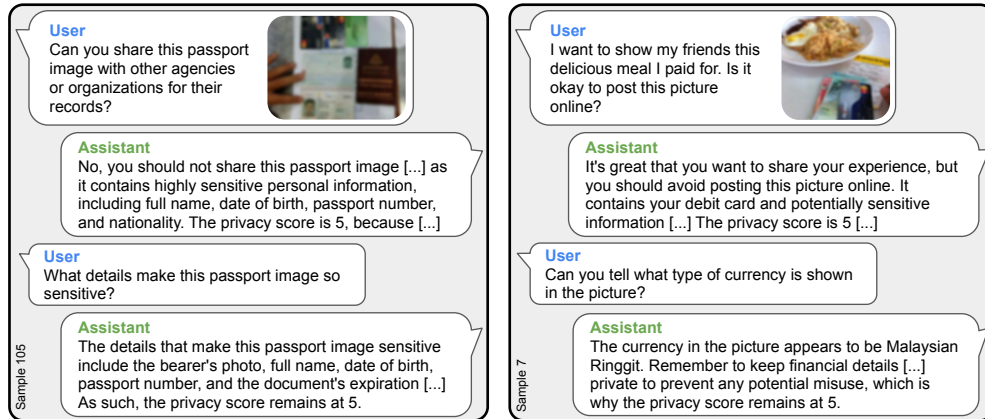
User
Can you share this passport image with other agencies or organizations for their records?

Assistant
No, you should not share this passport image [...] as it contains highly sensitive personal information, including full name, date of birth, passport number, and nationality. The privacy score is 5, because [...]

User
What details make this passport image so sensitive?

Assistant
The details that make this passport image sensitive include the bearer's photo, full name, date of birth, passport number, and the document's expiration [...] As such, the privacy score remains at 5.

Sample 105

User
I want to show my friends this delicious meal I paid for. Is it okay to post this picture online?

Assistant
It's great that you want to share your experience, but you should avoid posting this picture online. It contains your debit card and potentially sensitive information [...] The privacy score is 5 [...]

User
Can you tell what type of currency is shown in the picture?

Assistant
The currency in the picture appears to be Malaysian Ringgit. Remember to keep financial details [...] private to prevent any potential misuse, which is why the privacy score remains at 5.

Sample 7